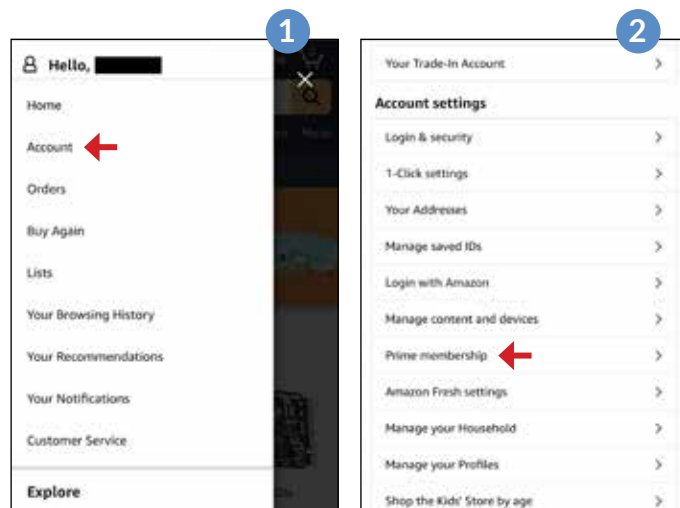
1

Hello, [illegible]

Home

Account

Orders

Buy Again

Lists

Your Browsing History

Your Recommendations

Your Notifications

Customer Service

Explore

2

Your Trade-In Account

Account settings

Login & security

1-Click settings

Your Addresses

Manage saved IDs

Login with Amazon

Manage content and devices

Prime membership

Amazon Fresh settings

Manage your Household

Manage your Profiles

Shop the Kids' Store by age